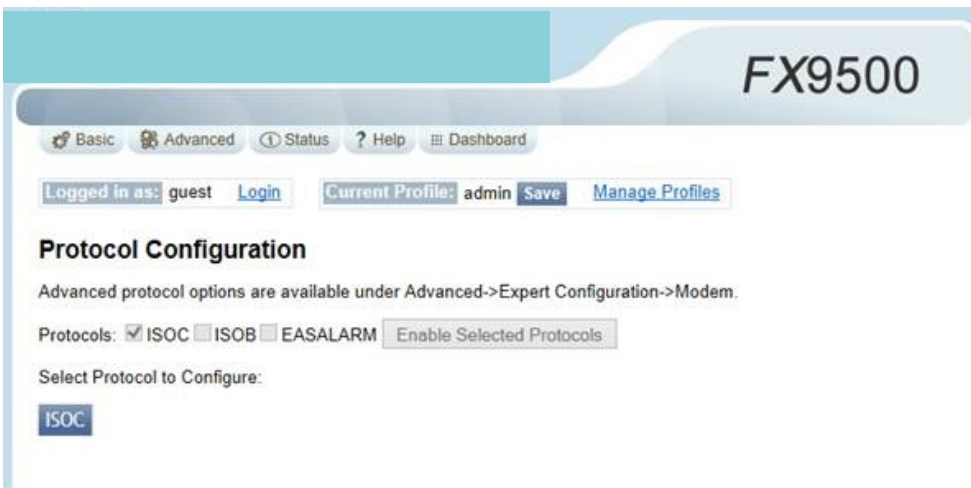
FX9500

Basic Advanced Status ? Help Dashboard

Logged in as: guest Login

Current Profile: admin Save Manage Profiles

Protocol Configuration

Advanced protocol options are available under Advanced->Expert Configuration->Modem.

Protocols: ISOC ISOB EASALARM Enable Selected Protocols

Select Protocol to Configure:

ISOC